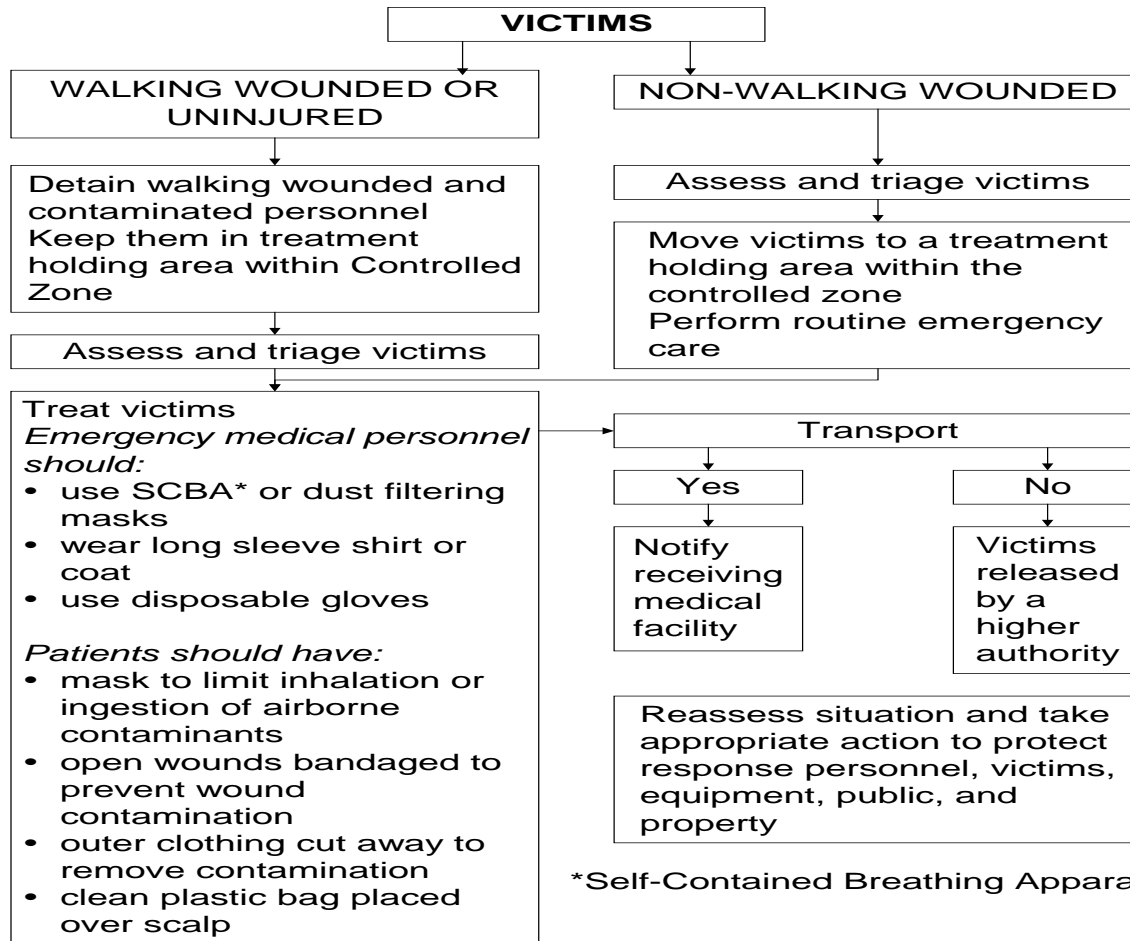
VICTIMS

WALKING WOUNDED OR UNINJURED

Detain walking wounded and contaminated personnel
Keep them in treatment holding area within Controlled Zone

Assess and triage victims

NON-WALKING WOUNDED

Assess and triage victims

Move victims to a treatment holding area within the controlled zone
Perform routine emergency care

Treat victims
*Emergency medical personnel should:*
• use SCBA* or dust filtering masks
• wear long sleeve shirt or coat
• use disposable gloves

*Patients should have:*
• mask to limit inhalation or ingestion of airborne contaminants
• open wounds bandaged to prevent wound contamination
• outer clothing cut away to remove contamination
• clean plastic bag placed over scalp

Transport

Yes

Notify receiving medical facility

No

Victims released by a higher authority

Reassess situation and take appropriate action to protect response personnel, victims, equipment, public, and property

*Self-Contained Breathing Appara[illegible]